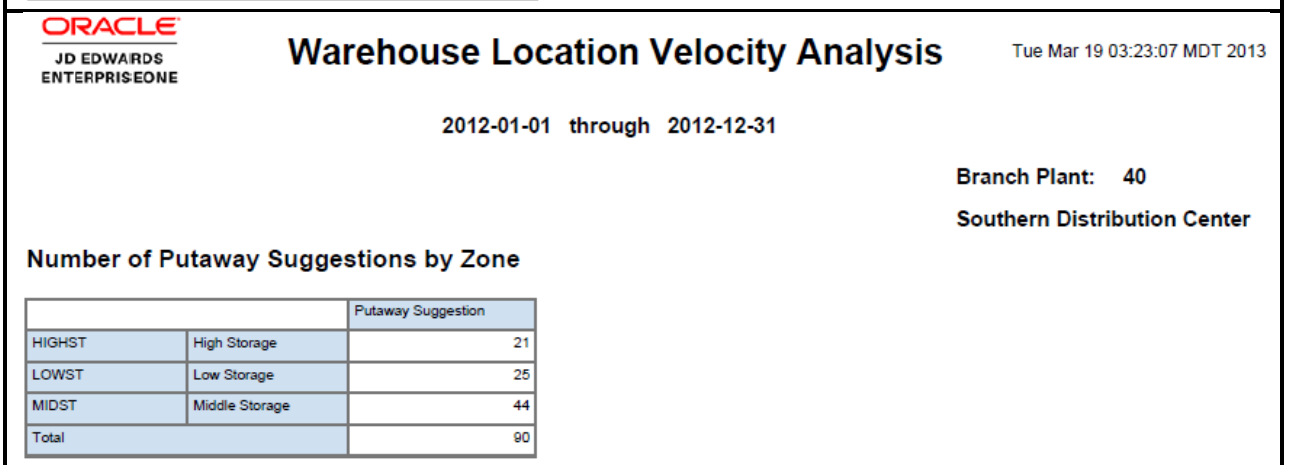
ORACLE
JD EDWARDS
ENTERPRISEONE

Warehouse Location Velocity Analysis

Tue Mar 19 03:23:07 MDT 2013

2012-01-01 through 2012-12-31

Branch Plant: 40

Southern Distribution Center

Number of Putaway Suggestions by Zone

| | | Putaway Suggestion |
|---|---|---|
| HIGHST | High Storage | 21 |
| LOWST | Low Storage | 25 |
| MIDST | Middle Storage | 44 |
| Total | | 90 |